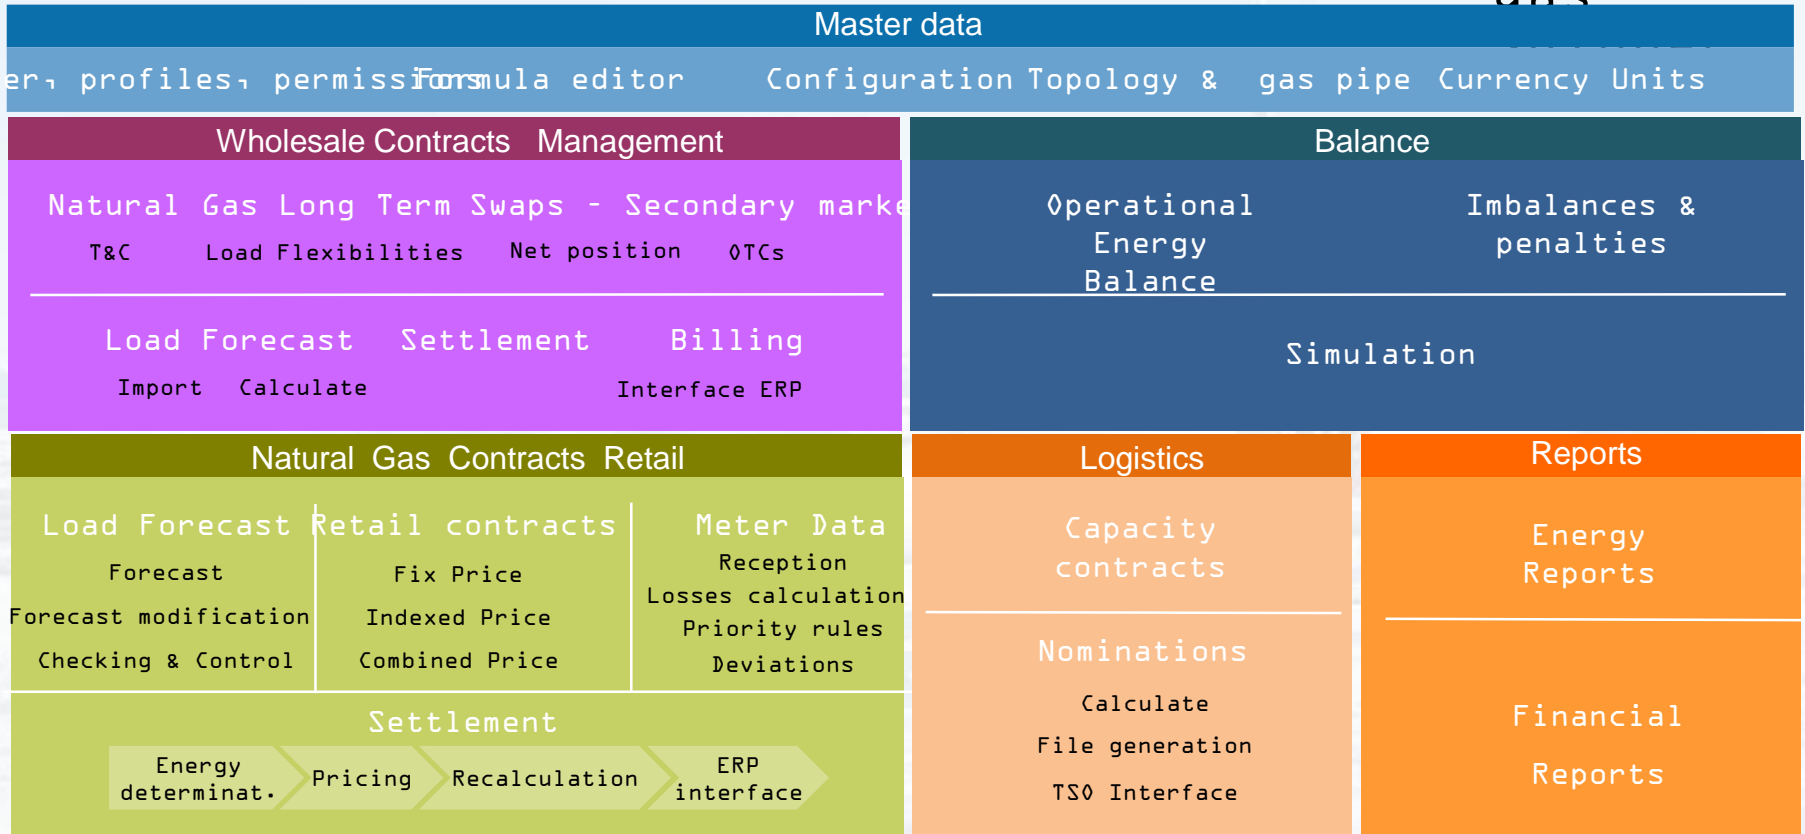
Master data

er, profiles, permissions Formula editor Configuration Topology & gas pipe Currency Units

Wholesale Contracts Management

Natural Gas Long Term Swaps - Secondary marke

T&C Load Flexibilities Net position OTCs

Load Forecast Settlement Billing

Import Calculate Interface ERP

Balance

Operational Energy Balance

Imbalances & penalties

Simulation

Natural Gas Contracts Retail

Load Forecast

Forecast

Forecast modification

Checking & Control

Retail contracts

Fix Price

Indexed Price

Combined Price

Meter Data

Reception

Losses calculation

Priority rules

Deviations

Settlement

Energy determinat. Pricing Recalculation ERP interface

Logistics

Capacity contracts

Nominations

Calculate

File generation

TSO Interface

Reports

Energy Reports

Financial

Reports